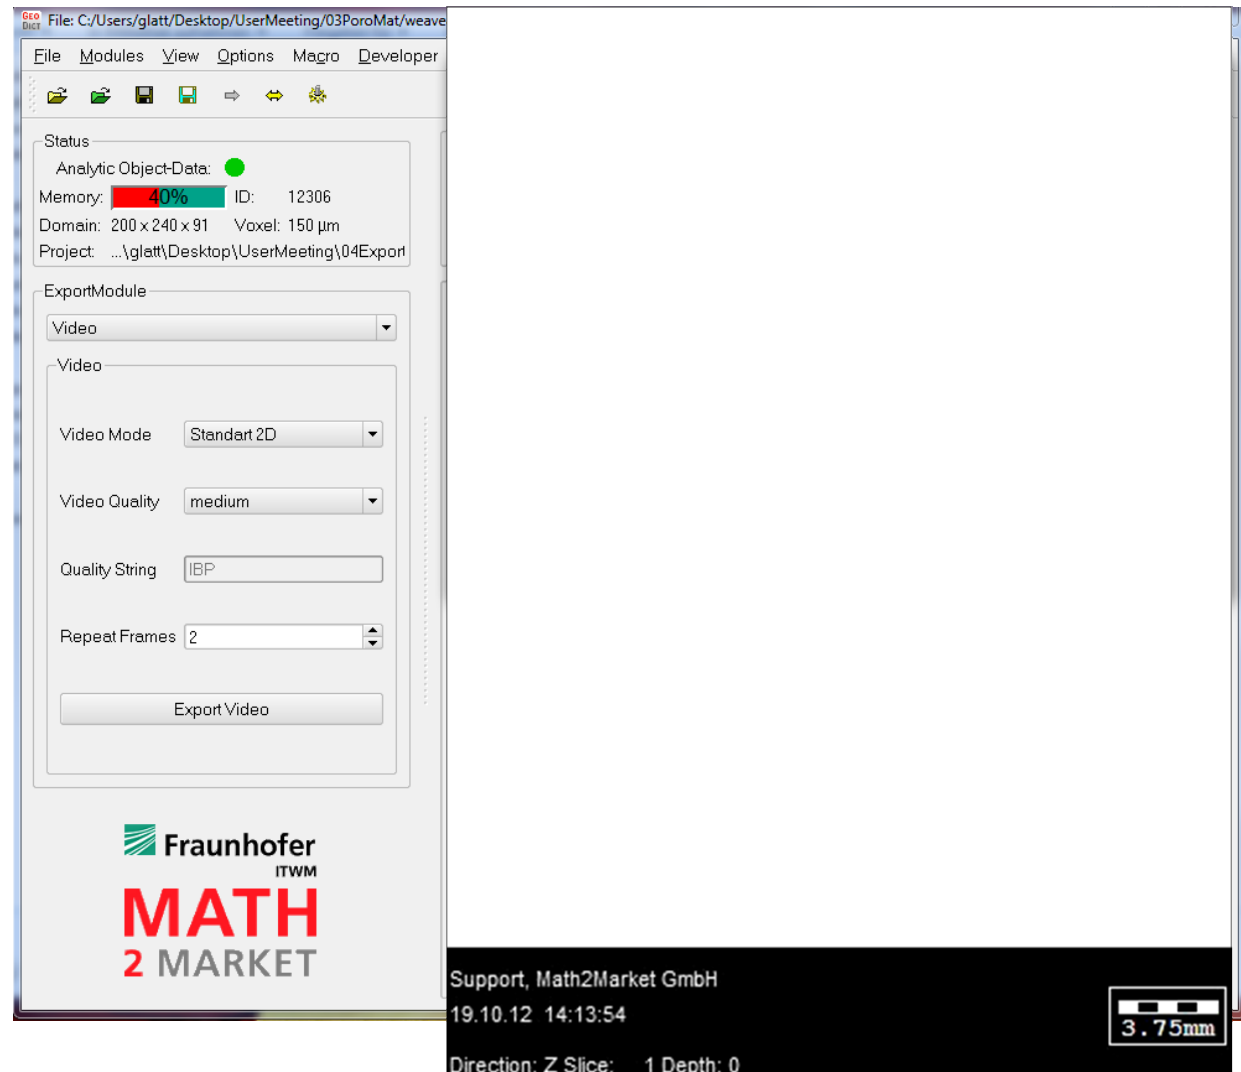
GEO DICT File: C:/Users/glatt/Desktop/UserMeeting/03PoroMat/weave

File Modules View Options Macro Developer

Status
Analytic Object-Data:
Memory: 40% ID: 12306
Domain: 200 x 240 x 91 Voxel: 150 µm
Project: ...\glatt\Desktop\UserMeeting\04Export

ExportModule
Video

Video
Video Mode Standart 2D
Video Quality medium
Quality String IBP
Repeat Frames 2
Export Video

Fraunhofer
ITWM
MATH
2 MARKET

Support, Math2Market GmbH
19.10.12 14:13:54
Direction: Z Slice: 1 Depth: 0

3.75mm